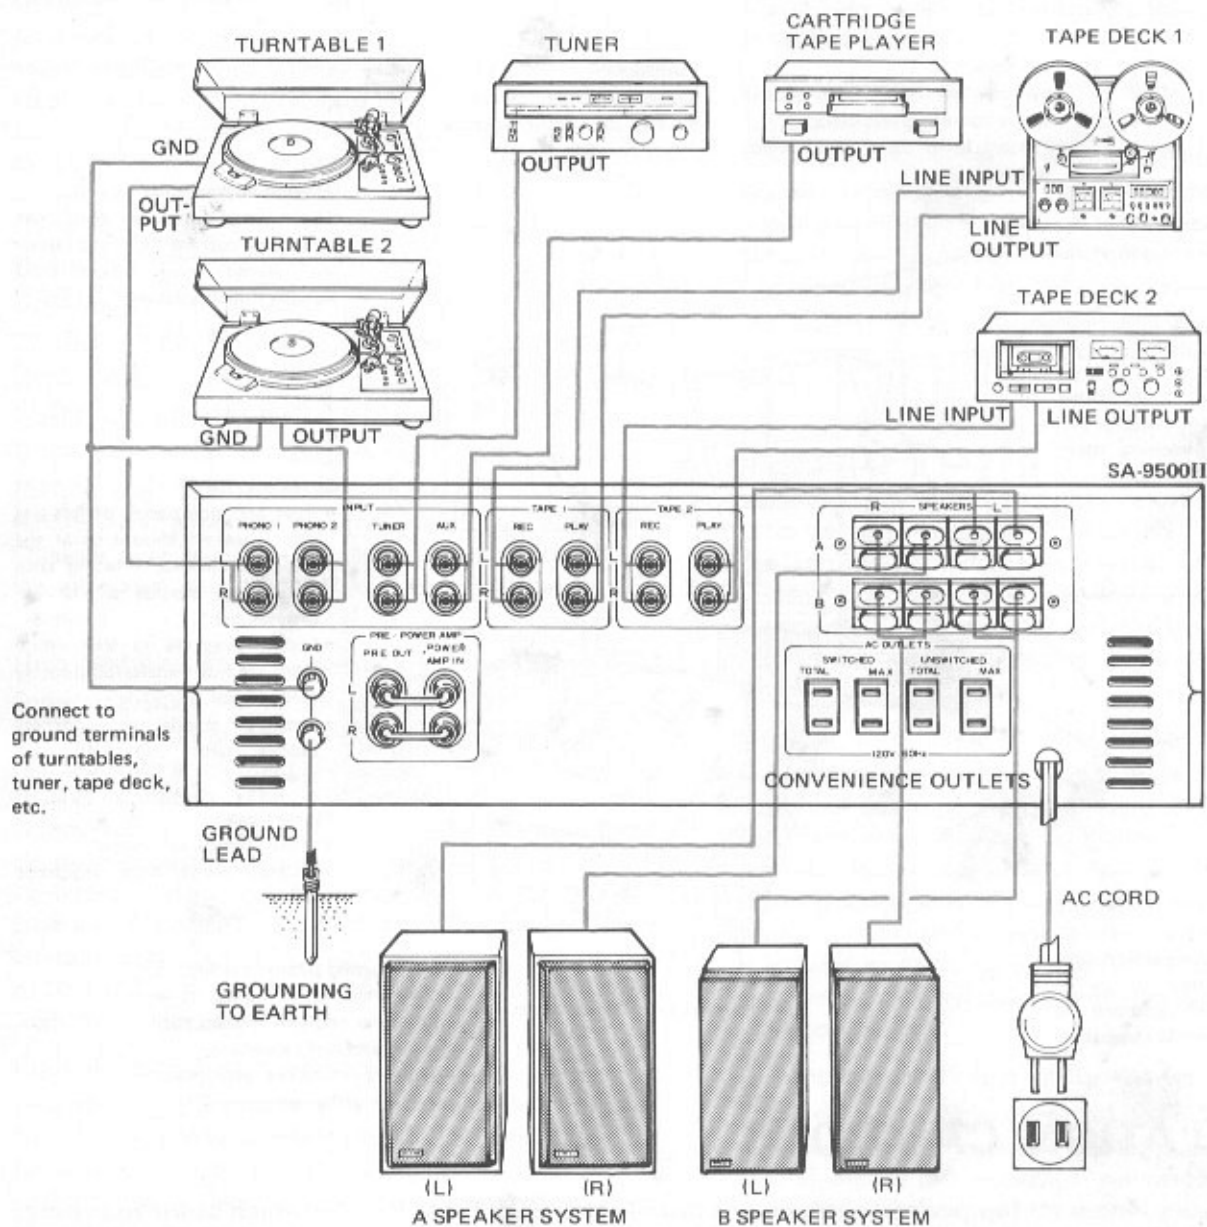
TURNTABLE 1

TUNER

CARTRIDGE TAPE PLAYER

TAPE DECK 1

GND

OUTPUT

OUTPUT

OUT-PUT

LINE INPUT

LINE OUTPUT

TURNTABLE 2

TAPE DECK 2

LINE INPUT

LINE OUTPUT

GND

OUTPUT

SA-9500II

INPUT

PHONO 1

PHONO 2

TUNER

AUX

TAPE 1

REC

PLAY

TAPE 2

REC

PLAY

L

R

SPEAKERS

R

L

A

B

GND

PRE - POWER AMP

PRE OUT

POWER AMP IN

AC OUTLETS

SWITCHED

TOTAL

MAX

UNSWITCHED

TOTAL

MAX

120V 60Hz

Connect to ground terminals of turntables, tuner, tape deck, etc.

CONVENIENCE OUTLETS

GROUND LEAD

AC CORD

GROUNDING TO EARTH

(L)

(R)

A SPEAKER SYSTEM

(L)

(R)

B SPEAKER SYSTEM